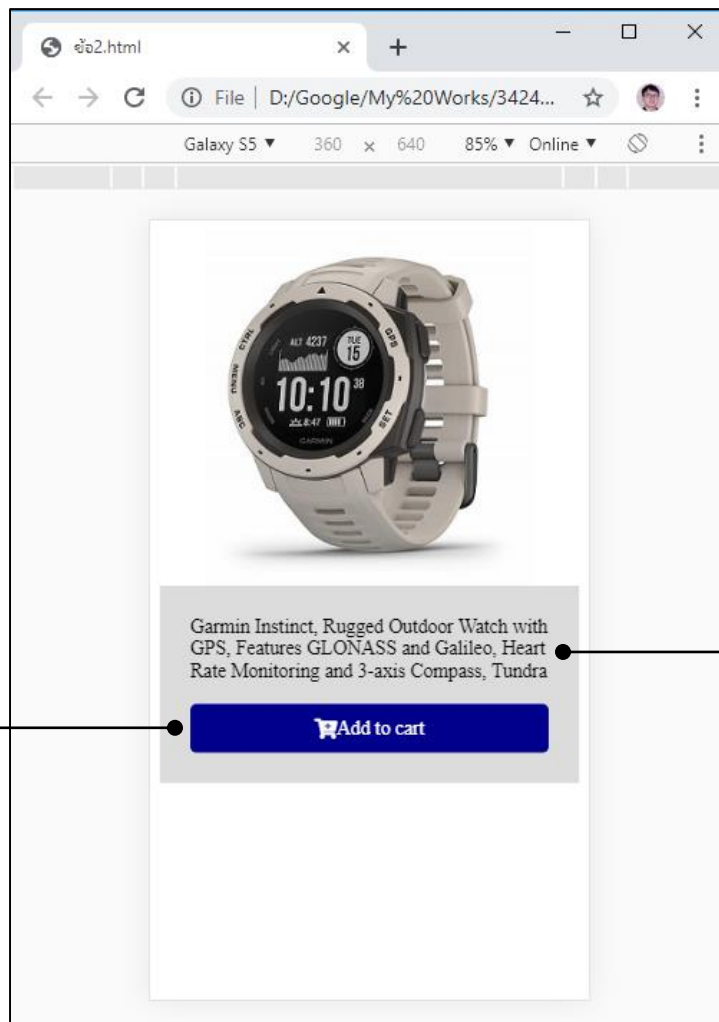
ข้อ2.html

File | D:/Google/My%20Works/3424...

Galaxy S5 ▼ 360 × 640 85% ▼ Online ▼

ALT 4237 TUE 15
10:10 38
4:47
GARMIN
CTRL GPS MENU ABC SET

Garmin Instinct, Rugged Outdoor Watch with GPS, Features GLONASS and Galileo, Heart Rate Monitoring and 3-axis Compass, Tundra

Add to cart